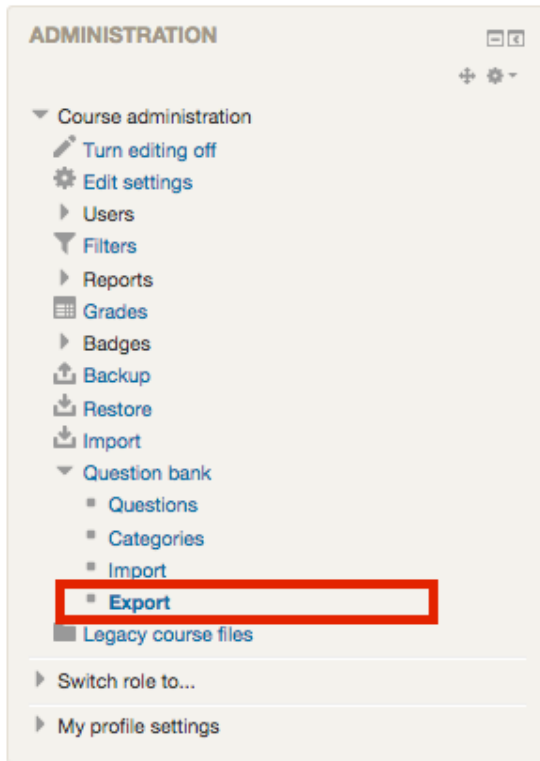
ADMINISTRATION

Course administration
Turn editing off
Edit settings
Users
Filters
Reports
Grades
Badges
Backup
Restore
Import
Question bank
Questions
Categories
Import
Export
Legacy course files

Switch role to...

My profile settings